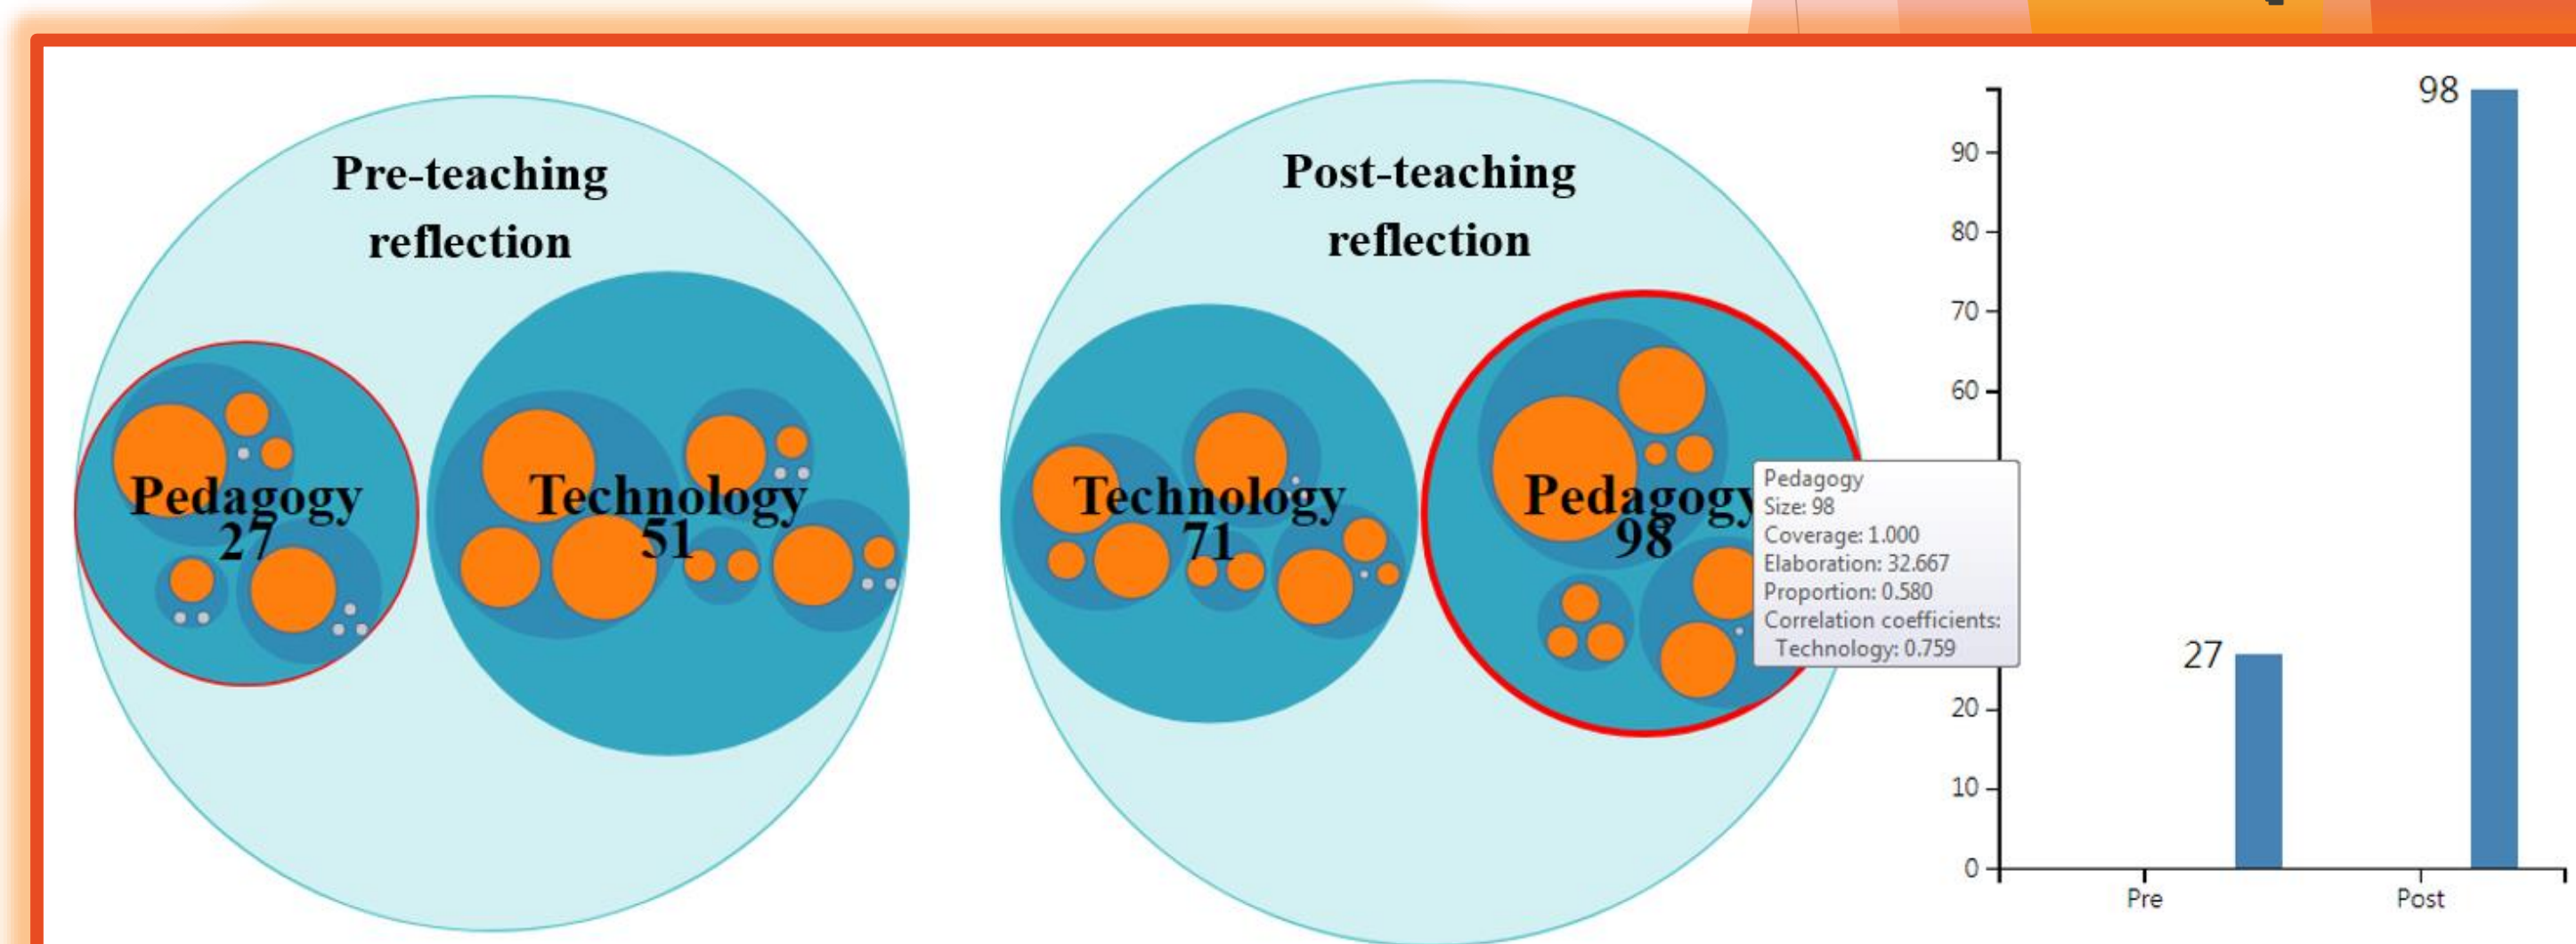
Pre-teaching reflection

Pedagogy 27

Technology 51

Post-teaching reflection

Technology 71

Pedagogy 98

Pedagogy
Size: 98
Coverage: 1.000
Elaboration: 32.667
Proportion: 0.580
Correlation coefficients:
Technology: 0.759

98
90
80
70
60
27
20
10
0
Pre
Post